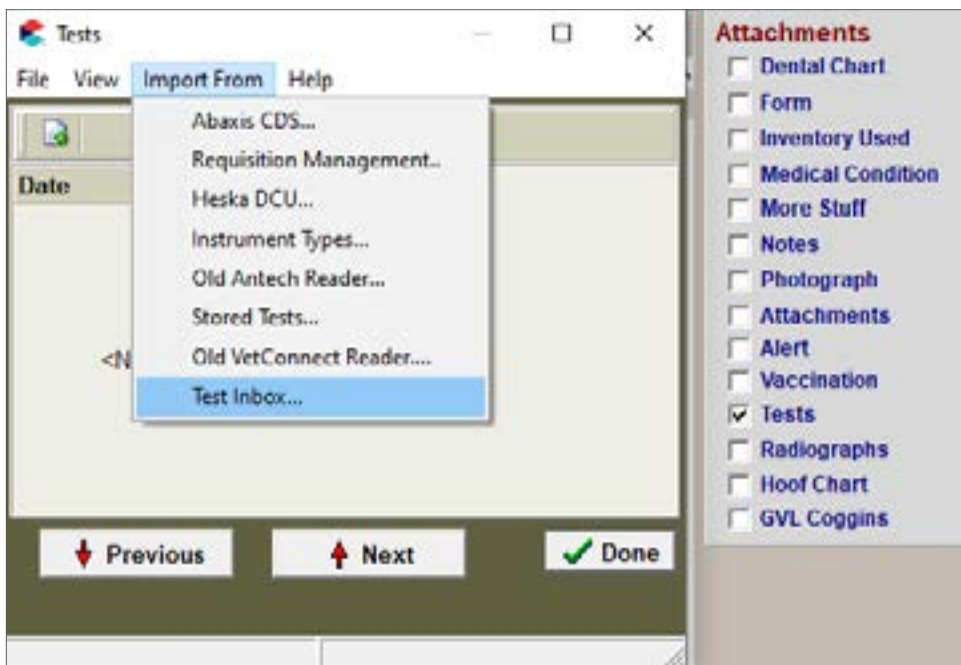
Tests

File View Import From Help

Abaxis CDS...
Requisition Management...
Heska DCU...
Instrument Types...
Old Antech Reader...
Stored Tests...
Old VetConnect Reader....
Test Inbox...

Date

<N

Previous

Next

Done

Attachments
Dental Chart
Form
Inventory Used
Medical Condition
More Stuff
Notes
Photograph
Attachments
Alert
Vaccination
Tests
Radiographs
Hoof Chart
GVL Coggins